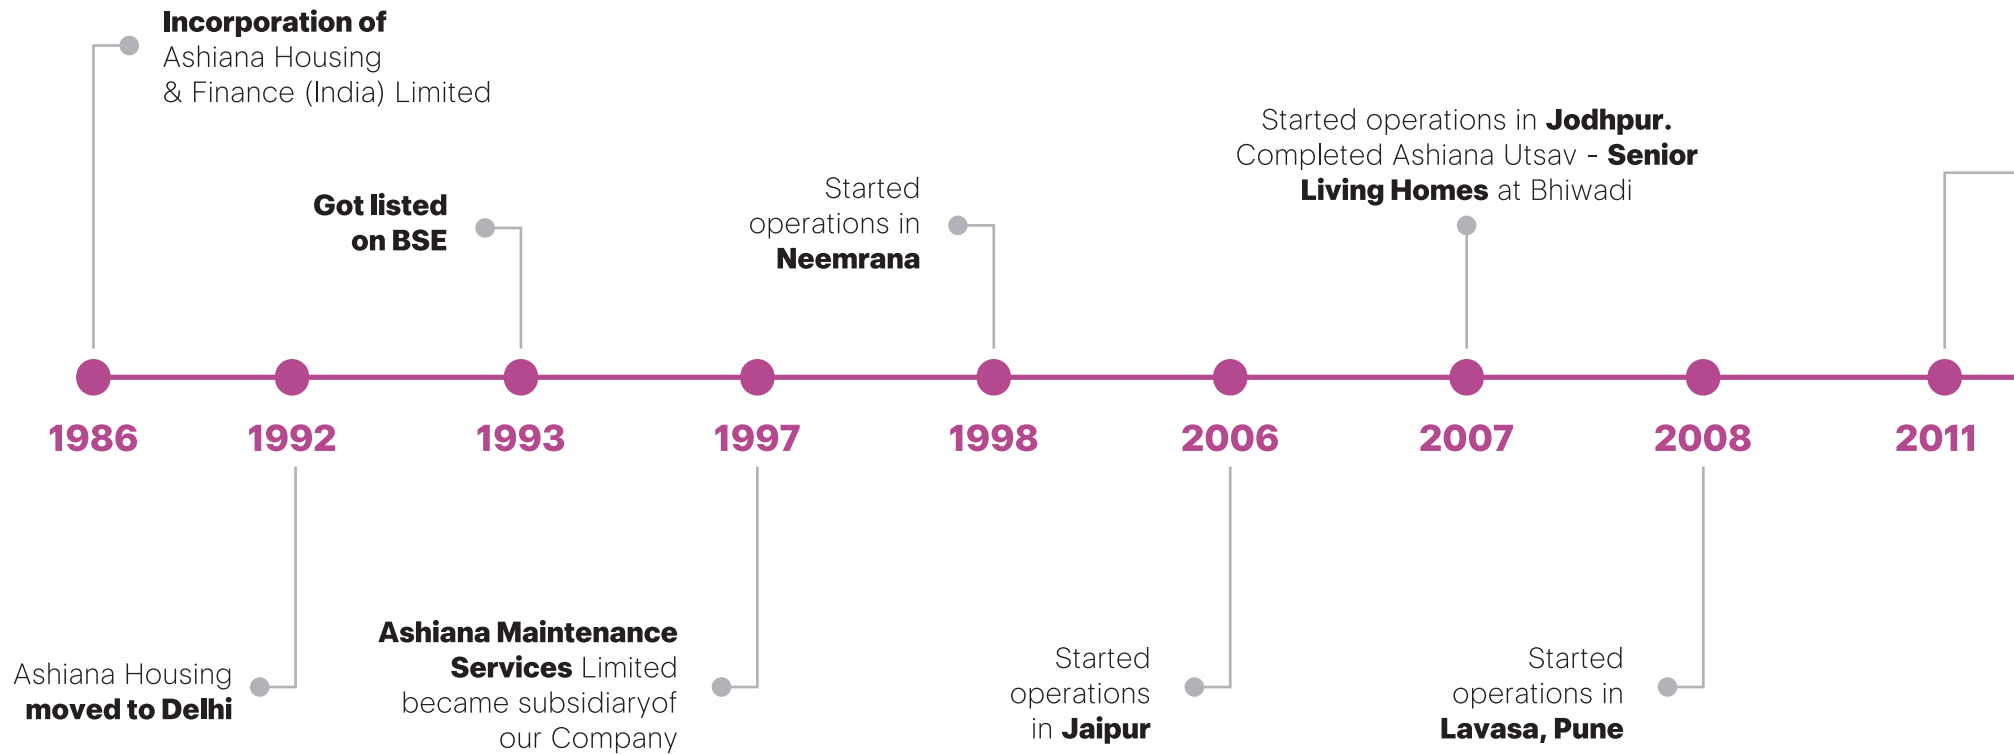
**Incorporation of** Ashiana Housing & Finance (India) Limited

**Got listed on BSE**

Started operations in **Neemrana**

Started operations in **Jodhpur.** Completed Ashiana Utsav - **Senior Living Homes** at Bhiwadi

1986

1992

1993

1997

1998

2006

2007

2008

2011

Ashiana Housing **moved to Delhi**

**Ashiana Maintenance Services** Limited became subsidiaryof our Company

Started operations in **Jaipur**

Started operations in **Lavasa, Pune**